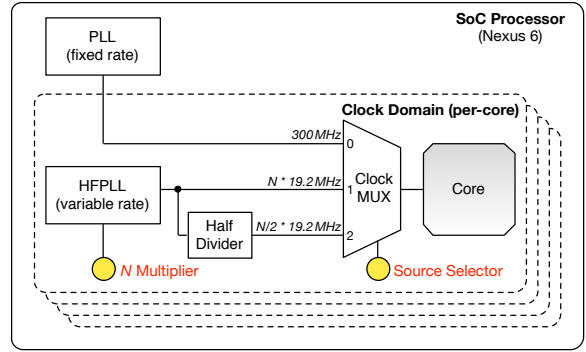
SoC Processor
(Nexus 6)

PLL
(fixed rate)

Clock Domain (per-core)

300 MHz

0

HFPLL
(variable rate)

$N * 19.2$ MHz

1

Clock
MUX

Core

Half
Divider

$N/2 * 19.2$ MHz

2

N Multiplier

Source Selector